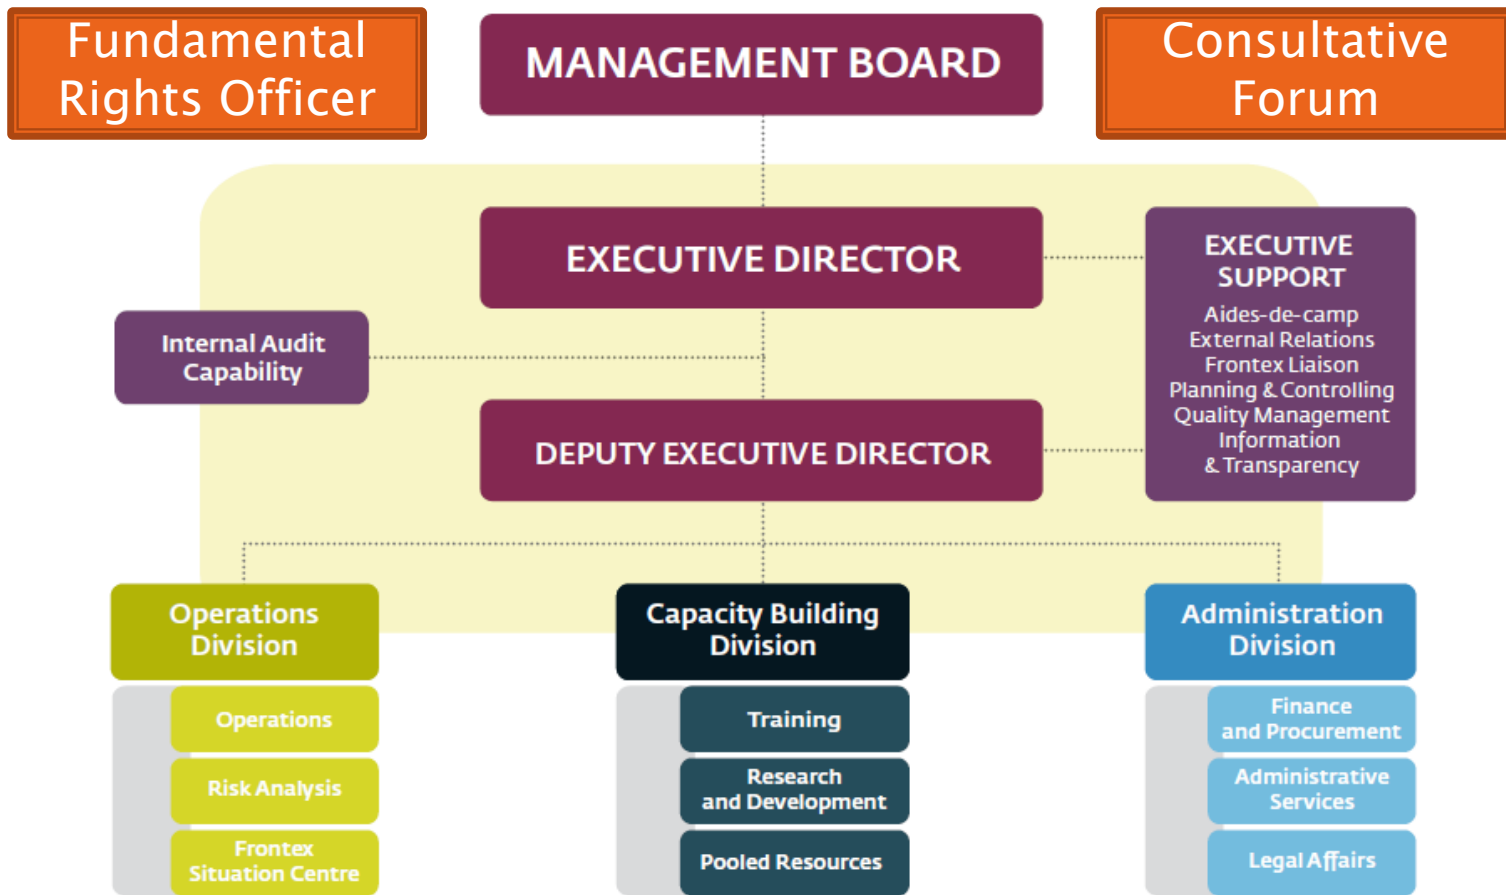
Fundamental Rights Officer

MANAGEMENT BOARD

Consultative Forum

EXECUTIVE DIRECTOR

EXECUTIVE SUPPORT
Aides-de-camp
External Relations
Frontex Liaison
Planning & Controlling
Quality Management
Information & Transparency

Internal Audit Capability

DEPUTY EXECUTIVE DIRECTOR

Operations Division
Operations
Risk Analysis
Frontex Situation Centre

Capacity Building Division
Training
Research and Development
Pooled Resources

Administration Division
Finance and Procurement
Administrative Services
Legal Affairs